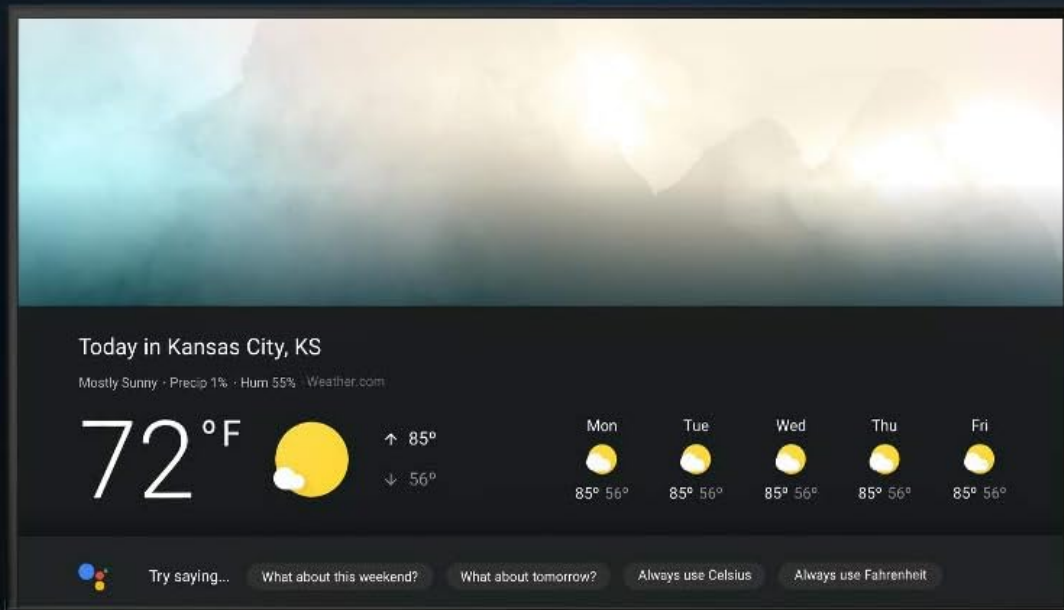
Today in Kansas City, KS

Mostly Sunny · Precip 1% · Hum 55% · Weather.com

72 °F

↑ 85°
↓ 56°

| Mon | Tue | Wed | Thu | Fri |
|---|---|---|---|---|
| 85° 56° | 85° 56° | 85° 56° | 85° 56° | 85° 56° |

Try saying... What about this weekend? What about tomorrow? Always use Celsius Always use Fahrenheit